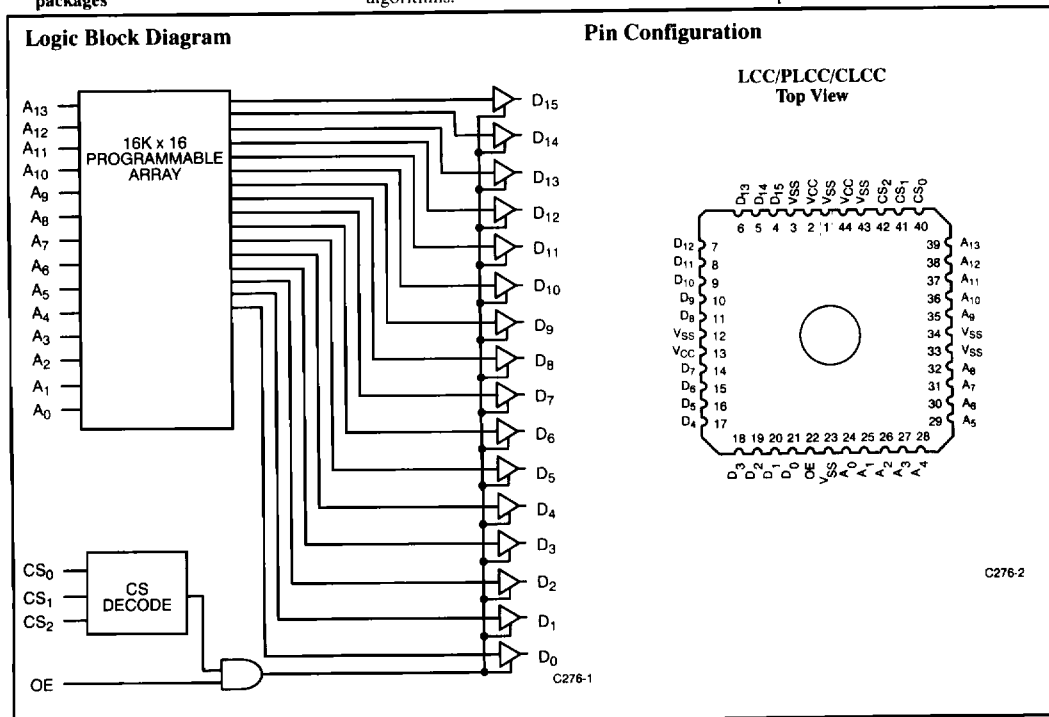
packages algorithms.

Logic Block Diagram

$A_{13}$
$A_{12}$
$A_{11}$
$A_{10}$
$A_9$
$A_8$
$A_7$
$A_6$
$A_5$
$A_4$
$A_3$
$A_2$
$A_1$
$A_0$

16K x 16 PROGRAMMABLE ARRAY

$D_{15}$
$D_{14}$
$D_{13}$
$D_{12}$
$D_{11}$
$D_{10}$
$D_9$
$D_8$
$D_7$
$D_6$
$D_5$
$D_4$
$D_3$
$D_2$
$D_1$
$D_0$

$CS_0$
$CS_1$
$CS_2$
CS DECODE
OE

C276-1

Pin Configuration

LCC/PLCC/CLCC
Top View

$D_{13}$ $D_{14}$ $D_{15}$ $V_{SS}$ $V_{CC}$ $V_{SS}$ $V_{CC}$ $V_{SS}$ $CS_2$ $CS_1$ $CS_0$
6 5 4 3 2 1 44 43 42 41 40

$D_{12}$ 7
$D_{11}$ 8
$D_{10}$ 9
$D_9$ 10
$D_8$ 11
$V_{SS}$ 12
$V_{CC}$ 13
$D_7$ 14
$D_6$ 15
$D_5$ 16
$D_4$ 17

39 $A_{13}$
38 $A_{12}$
37 $A_{11}$
36 $A_{10}$
35 $A_9$
34 $V_{SS}$
33 $V_{SS}$
32 $A_8$
31 $A_7$
30 $A_6$
29 $A_5$

18 19 20 21 22 23 24 25 26 27 28
$D_3$ $D_2$ $D_1$ $D_0$ OE $V_{SS}$ $A_0$ $A_1$ $A_2$ $A_3$ $A_4$

C276-2